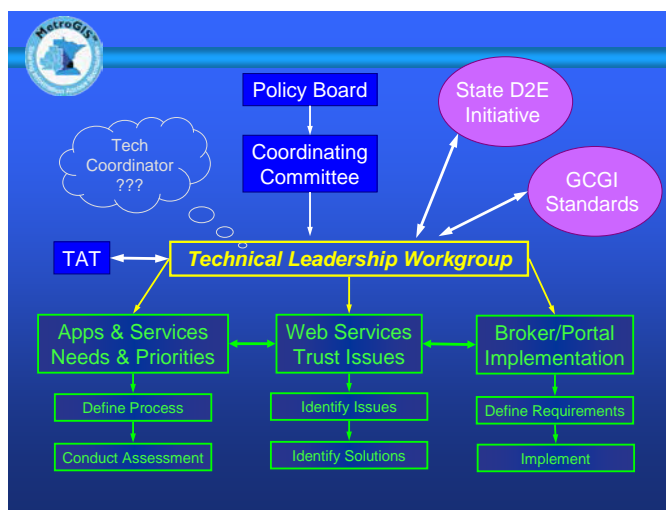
MetroGIS

Policy Board

State D2E Initiative

Tech Coordinator ???

Coordinating Committee

GCGI Standards

TAT

Technical Leadership Workgroup

Apps & Services Needs & Priorities

Web Services Trust Issues

Broker/Portal Implementation

Define Process

Identify Issues

Define Requirements

Conduct Assessment

Identify Solutions

Implement